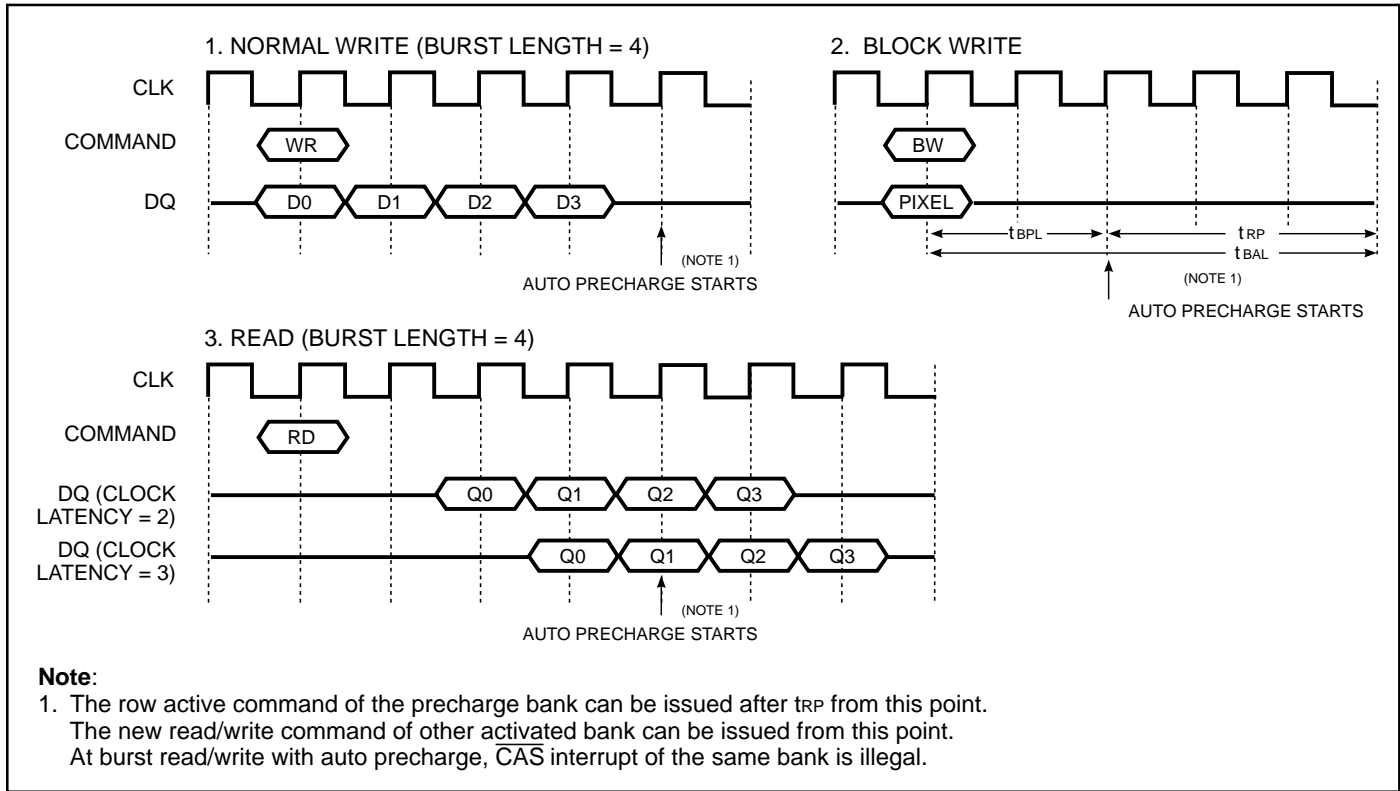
1. NORMAL WRITE (BURST LENGTH = 4)

CLK

COMMAND

WR

DQ

D0

D1

D2

D3

(NOTE 1)

AUTO PRECHARGE STARTS

2. BLOCK WRITE

BW

PIXEL

$t_{BPL}$

$t_{RP}$

$t_{BAL}$

(NOTE 1)

AUTO PRECHARGE STARTS

3. READ (BURST LENGTH = 4)

CLK

COMMAND

RD

DQ (CLOCK LATENCY = 2)

Q0

Q1

Q2

Q3

DQ (CLOCK LATENCY = 3)

Q0

Q1

Q2

Q3

(NOTE 1)

AUTO PRECHARGE STARTS

**Note**:

1. The row active command of the precharge bank can be issued after $t_{RP}$ from this point.
The new read/write command of other activated bank can be issued from this point.
At burst read/write with auto precharge, $\overline{CAS}$ interrupt of the same bank is illegal.